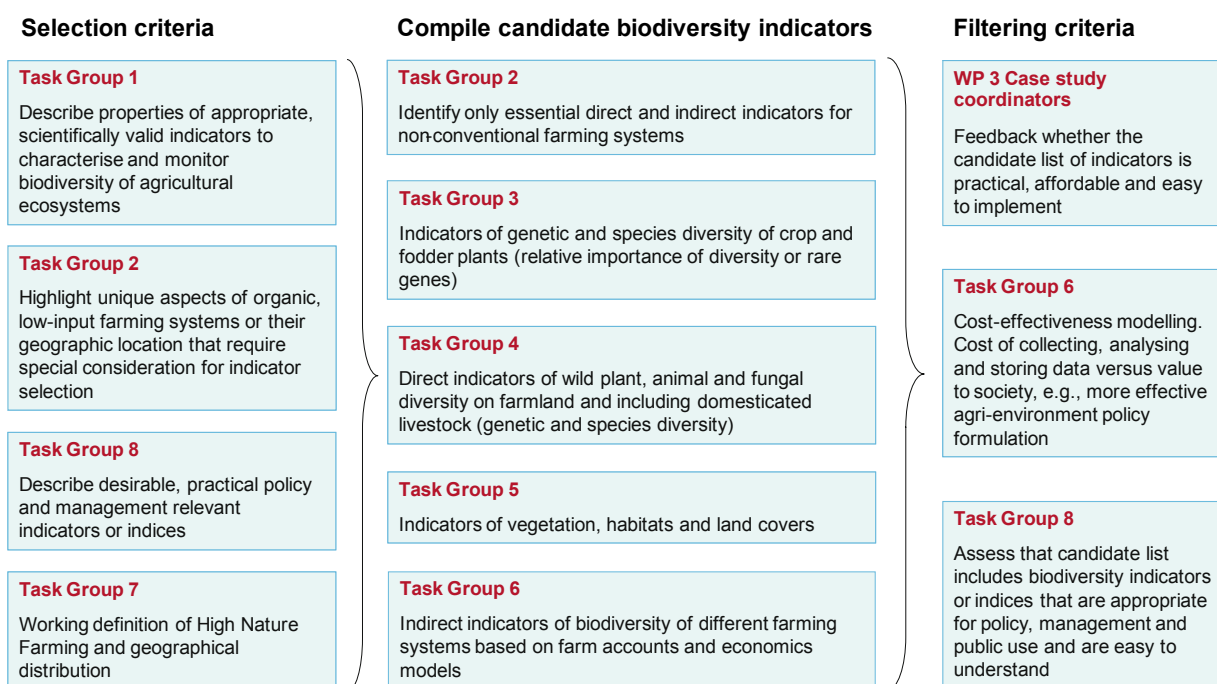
Selection criteria

Task Group 1

Describe properties of appropriate, scientifically valid indicators to characterise and monitor biodiversity of agricultural ecosystems

Task Group 2

Highlight unique aspects of organic, low-input farming systems or their geographic location that require special consideration for indicator selection

Task Group 8

Describe desirable, practical policy and management relevant indicators or indices

Task Group 7

Working definition of High Nature Farming and geographical distribution

Compile candidate biodiversity indicators

Task Group 2

Identify only essential direct and indirect indicators for non-conventional farming systems

Task Group 3

Indicators of genetic and species diversity of crop and fodder plants (relative importance of diversity or rare genes)

Task Group 4

Direct indicators of wild plant, animal and fungal diversity on farmland and including domesticated livestock (genetic and species diversity)

Task Group 5

Indicators of vegetation, habitats and land covers

Task Group 6

Indirect indicators of biodiversity of different farming systems based on farm accounts and economics models

Filtering criteria

WP 3 Case study coordinators

Feedback whether the candidate list of indicators is practical, affordable and easy to implement

Task Group 6

Cost-effectiveness modelling. Cost of collecting, analysing and storing data versus value to society, e.g., more effective agri-environment policy formulation

Task Group 8

Assess that candidate list includes biodiversity indicators or indices that are appropriate for policy, management and public use and are easy to understand